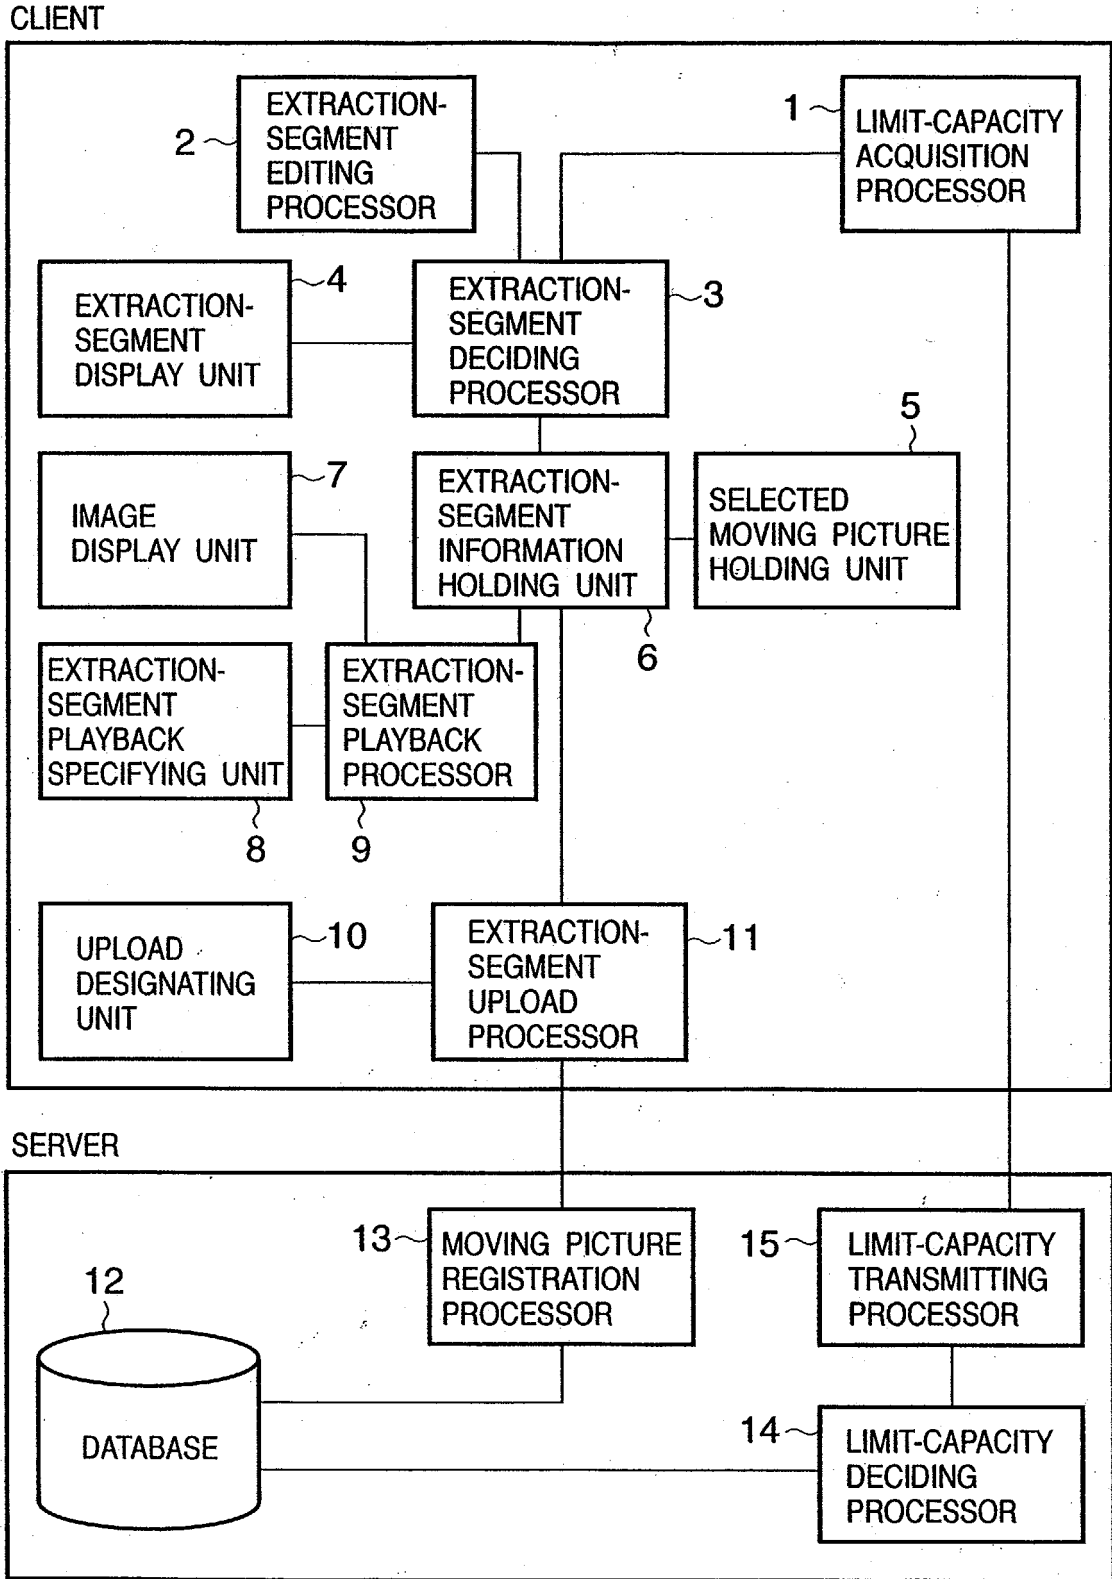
CLIENT

2

EXTRACTION-SEGMENT EDITING PROCESSOR

1

LIMIT-CAPACITY ACQUISITION PROCESSOR

4

EXTRACTION-SEGMENT DISPLAY UNIT

EXTRACTION-SEGMENT DECIDING PROCESSOR

3

5

7

IMAGE DISPLAY UNIT

EXTRACTION-SEGMENT INFORMATION HOLDING UNIT

SELECTED MOVING PICTURE HOLDING UNIT

6

EXTRACTION-SEGMENT PLAYBACK SPECIFYING UNIT

EXTRACTION-SEGMENT PLAYBACK PROCESSOR

8

9

UPLOAD DESIGNATING UNIT

10

EXTRACTION-SEGMENT UPLOAD PROCESSOR

11

SERVER

13

MOVING PICTURE REGISTRATION PROCESSOR

15

LIMIT-CAPACITY TRANSMITTING PROCESSOR

12

DATABASE

14

LIMIT-CAPACITY DECIDING PROCESSOR